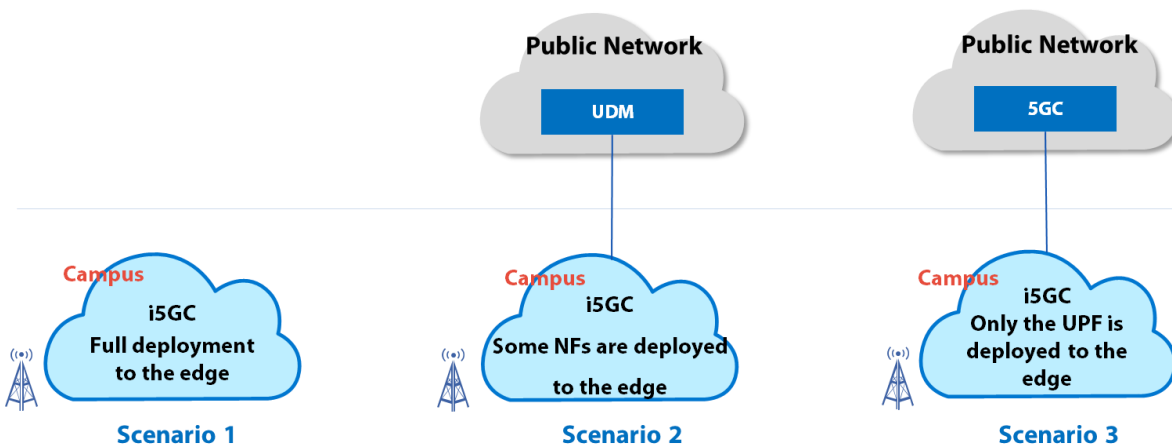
Public Network

UDM

Public Network

5GC

Campus

i5GC

Full deployment to the edge

Scenario 1

Campus

i5GC

Some NFs are deployed to the edge

Scenario 2

Campus

i5GC

Only the UPF is deployed to the edge

Scenario 3